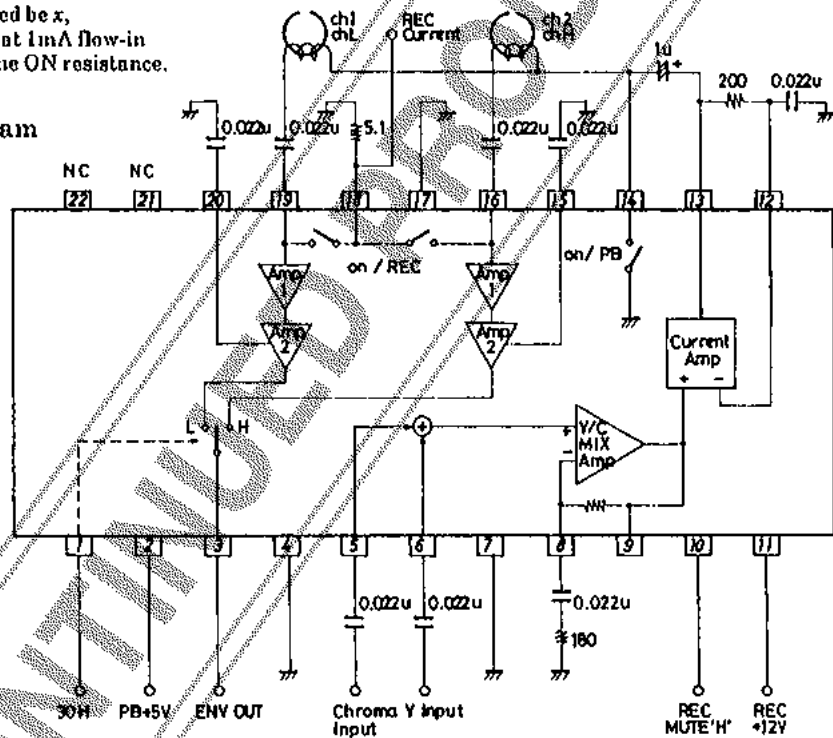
ed be x,
nt 1mA flow-in
he ON resistance.

am

ch1 chL
REC Current
ch2 chH
1u
200
0.022u
0.022u
0.022u
5.1
0.022u
0.022u
NC
NC
22
21
20
19
18
17
16
15
14
13
12
on / REC
on / PB
Amp 1
Amp 2
Amp 1
Amp 2
Current Amp
L
H
Y/C MIX Amp
1
2
3
4
5
6
7
8
9
10
11
0.022u
0.022u
0.022u
180
30H
PB+5V
ENV OUT
Chroma Input
Y input
REC MUTE'H'
REC +12V